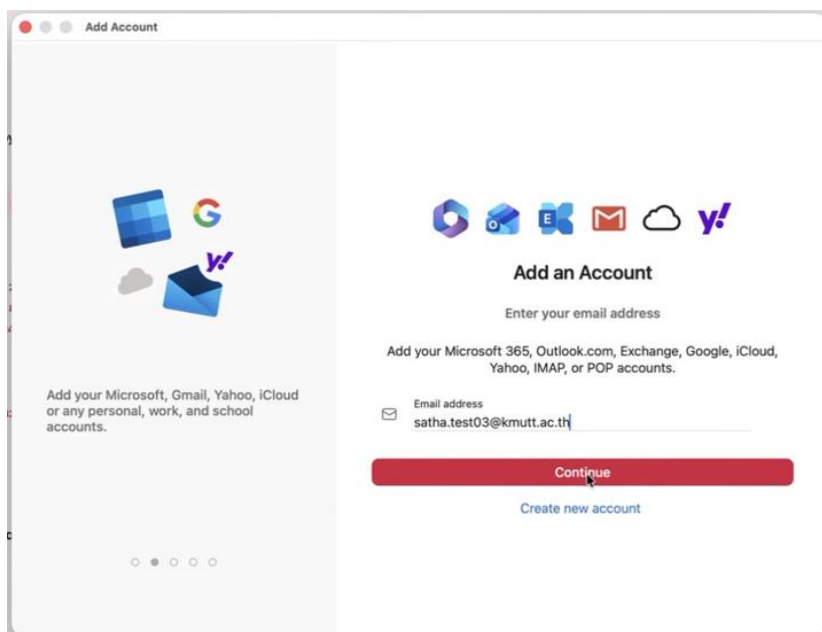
Add Account

Add your Microsoft, Gmail, Yahoo, iCloud or any personal, work, and school accounts.

Add an Account

Enter your email address

Add your Microsoft 365, Outlook.com, Exchange, Google, iCloud, Yahoo, IMAP, or POP accounts.

Email address
satha.test03@kmutt.ac.th

Continue

Create new account